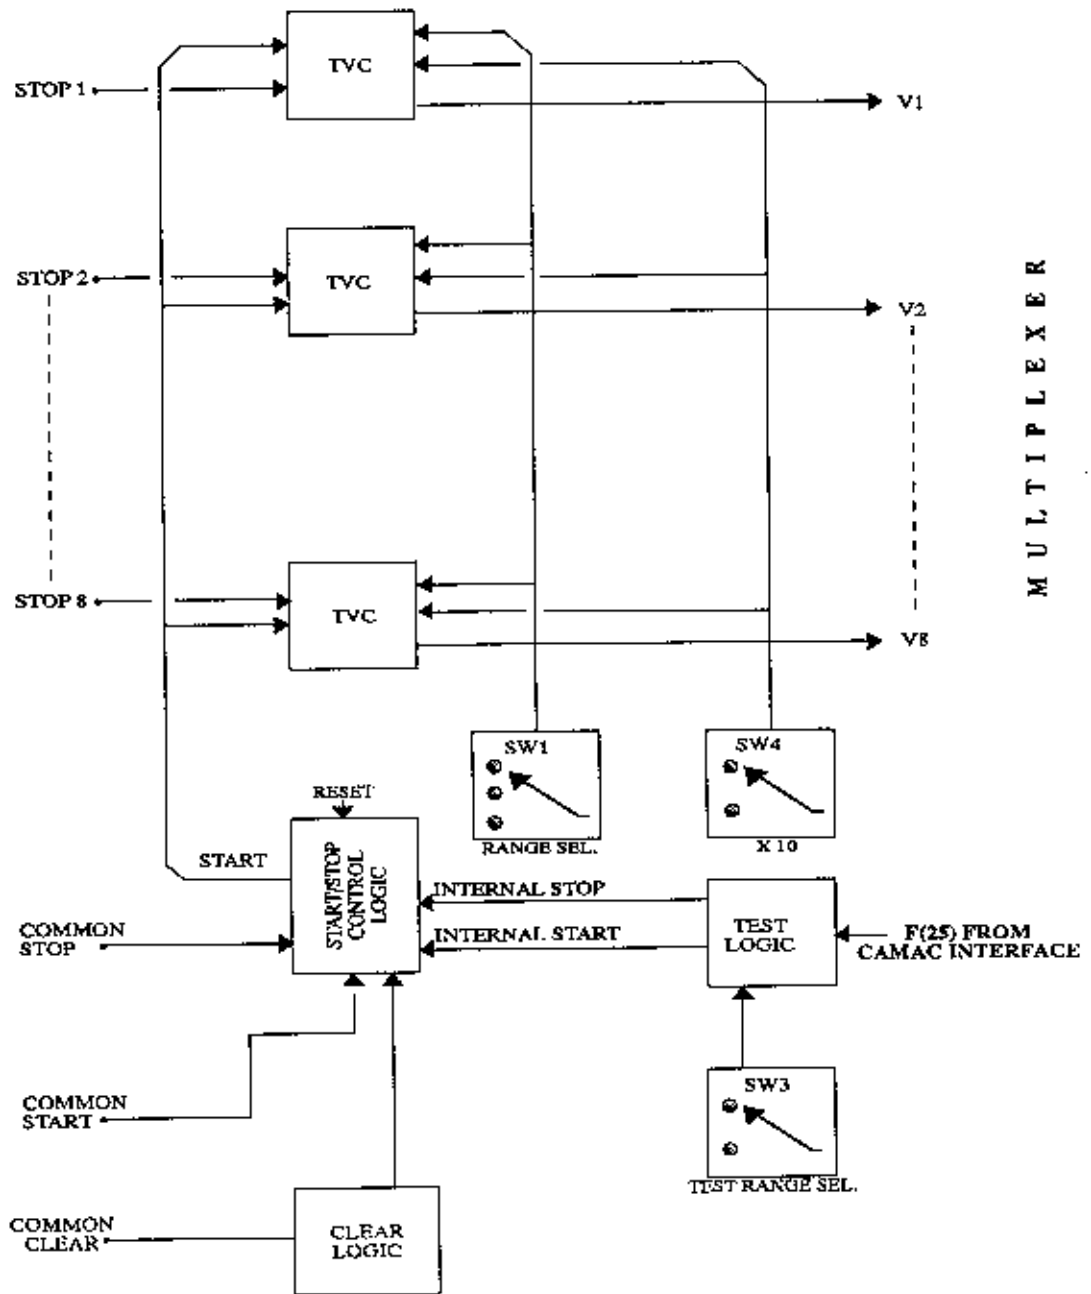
STOP 1

TVC

V1

STOP 2

TVC

V2

STOP 8

TVC

V8

MULTIPLEXER

SW1

RANGE SEL.

SW4

X 10

RESET

START

START/STOP CONTROL LOGIC

INTERNAL STOP

INTERNAL START

TEST LOGIC

F(25) FROM CAMAC INTERFACE

COMMON STOP

COMMON START

SW3

TEST RANGE SEL.

COMMON CLEAR

CLEAR LOGIC